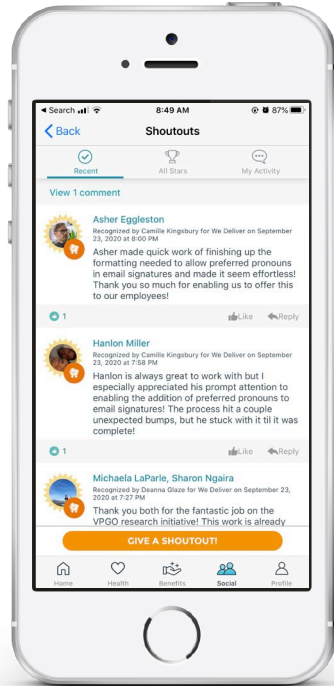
◂ Search 8:49 AM 87%

Back Shoutouts

Recent All Stars My Activity

View 1 comment

Asher Eggleston
Recognized by Camille Kingsbury for We Deliver on September 23, 2020 at 8:00 PM
Asher made quick work of finishing up the formatting needed to allow preferred pronouns in email signatures and made it seem effortless! Thank you so much for enabling us to offer this to our employees!

1 Like Reply

Hanlon Miller
Recognized by Camille Kingsbury for We Deliver on September 23, 2020 at 7:58 PM
Hanlon is always great to work with but I especially appreciated his prompt attention to enabling the addition of preferred pronouns to email signatures! The process hit a couple unexpected bumps, but he stuck with it til it was complete!

1 Like Reply

Michaela LaParle, Sharon Ngaira
Recognized by Deanna Glaze for We Deliver on September 23, 2020 at 7:27 PM
Thank you both for the fantastic job on the VPGO research initiative! This work is already

GIVE A SHOUTOUT!

Home Health Benefits Social Profile